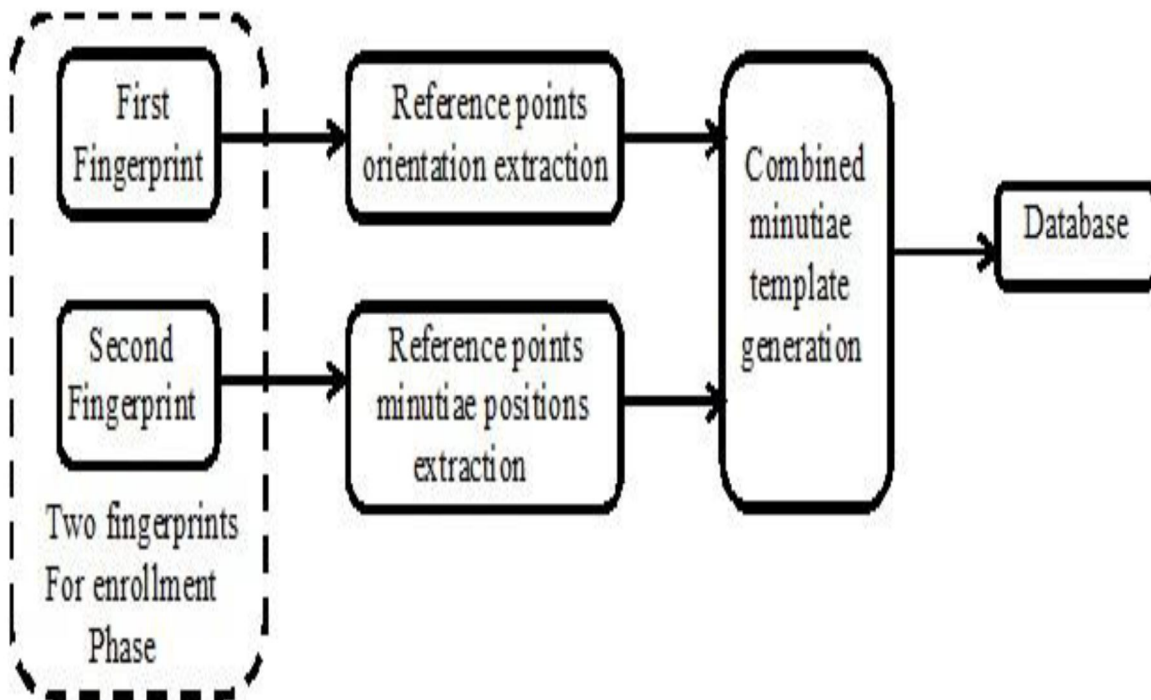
First Fingerprint

Second Fingerprint

Two fingerprints For enrollment Phase

Reference points orientation extraction

Reference points minutiae positions extraction

Combined minutiae template generation

Database